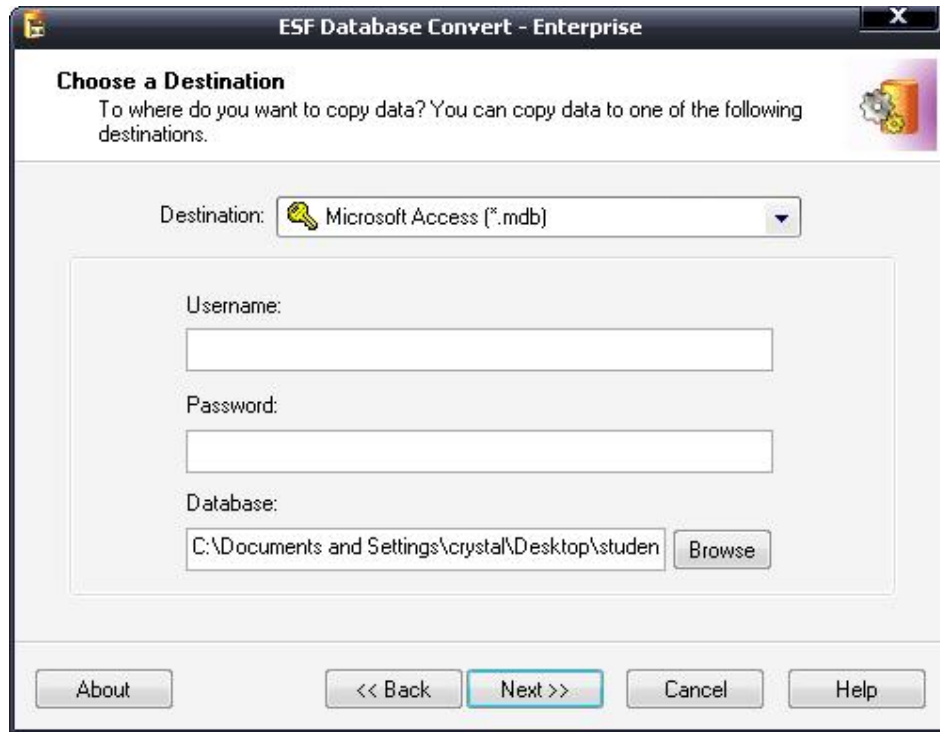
ESF Database Convert - Enterprise

X

Choose a Destination

To where do you want to copy data? You can copy data to one of the following destinations.

Destination: Microsoft Access (*.mdb)

Username:

Password:

Database:

C:\Documents and Settings\crystal\Desktop\studen

Browse

About

<< Back

Next >>

Cancel

Help